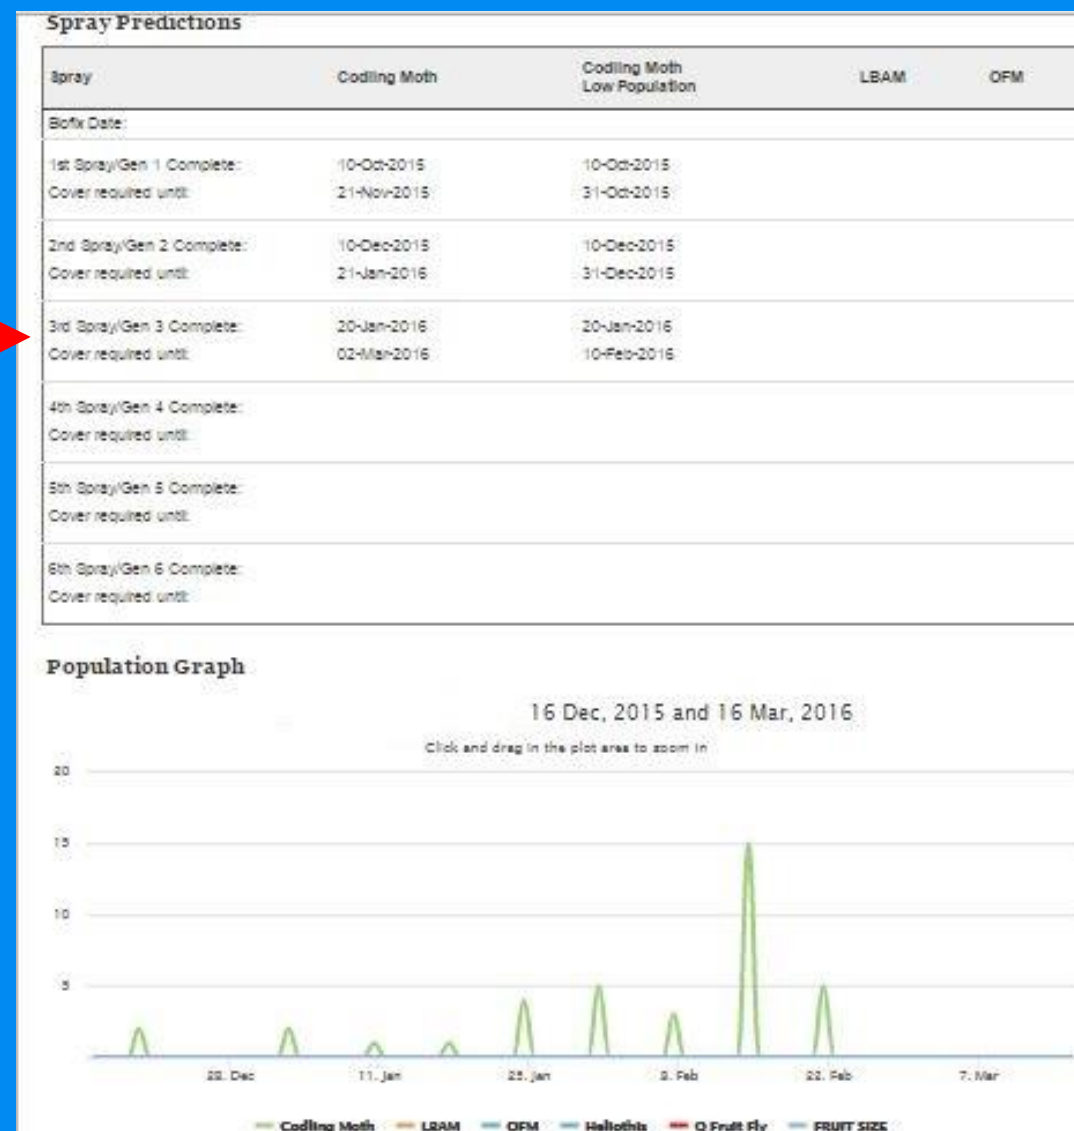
Spray Predictions

| Spray | Codling Moth | Codling Moth Low Population | LBAM | OFM |
|---|---|---|---|---|
| Biofix Date: | | | | |
| 1st Spray/Gen 1 Complete: Cover required until: | 10-Oct-2015 21-Nov-2015 | 10-Oct-2015 31-Oct-2015 | | |
| 2nd Spray/Gen 2 Complete: Cover required until: | 10-Dec-2015 21-Jan-2016 | 10-Dec-2015 31-Dec-2015 | | |
| 3rd Spray/Gen 3 Complete: Cover required until: | 20-Jan-2016 02-Mar-2016 | 20-Jan-2016 10-Feb-2016 | | |
| 4th Spray/Gen 4 Complete: Cover required until: | | | | |
| 5th Spray/Gen 5 Complete: Cover required until: | | | | |
| 6th Spray/Gen 6 Complete: Cover required until: | | | | |

Population Graph

16 Dec, 2015 and 16 Mar, 2016

Click and drag in the plot area to zoom in

20
15
10
5

28. Dec
11. Jan
25. Jan
8. Feb
22. Feb
7. Mar

Codling Moth LBAM OFM Heliothis Q Fruit Fly FRUIT SIZE